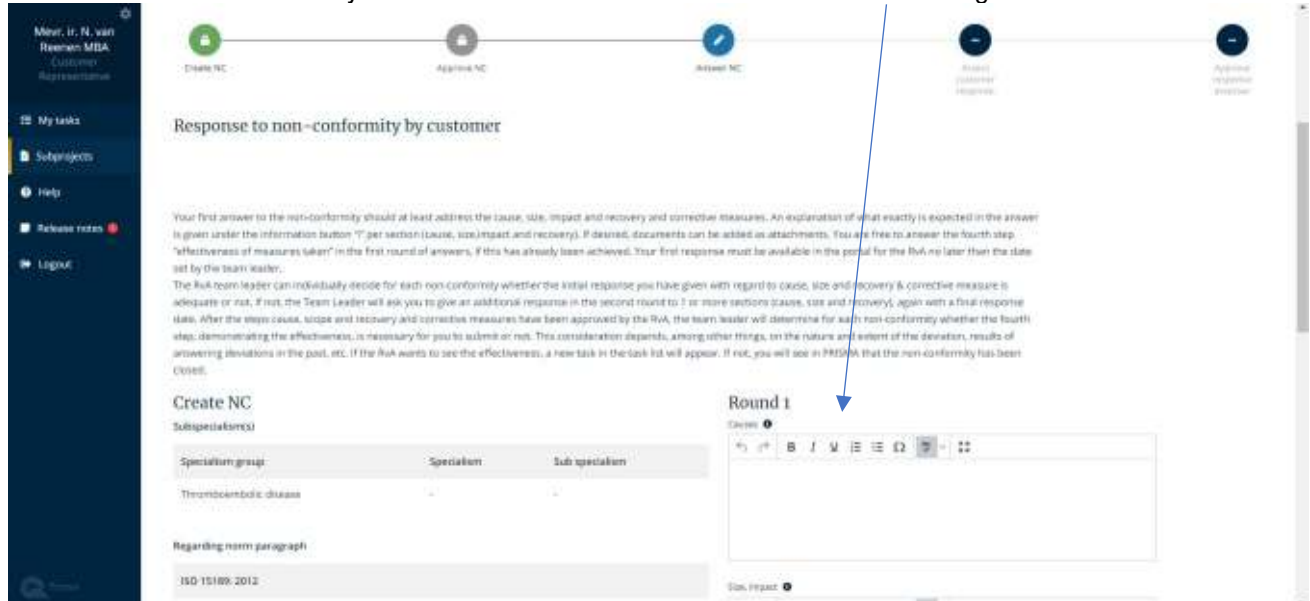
Mevr. ir. N. van Reenen MBA
Customer Representative

My tasks
Subprojects
Help
Release notes
Logout

Create NC
Approve NC
Answer NC
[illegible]
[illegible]

Response to non-conformity by customer

Your first answer to the non-conformity should at least address the cause, size, impact and recovery and corrective measures. An explanation of what exactly is expected in the answer is given under the information button "i" per section (cause, size/impact and recovery). If desired, documents can be added as attachments. You are free to answer the fourth step "effectiveness of measures taken" in the first round of answers, if this has already been achieved. Your first response must be available in the portal for the RvA no later than the date set by the team leader.
The RvA team leader can individually decide for each non-conformity whether the initial response you have given with regard to cause, size and recovery & corrective measure is adequate or not. If not, the Team Leader will ask you to give an additional response in the second round to 1 or more sections (cause, size and recovery), again with a final response date. After the steps cause, scope and recovery and corrective measures have been approved by the RvA, the team leader will determine for each non-conformity whether the fourth step, demonstrating the effectiveness, is necessary for you to submit or not. This consideration depends, among other things, on the nature and extent of the deviation, results of answering deviations in the past, etc. If the RvA wants to see the effectiveness, a new task in the task list will appear. If not, you will see in PRISMA that the non-conformity has been closed.

Create NC
Subspecialism(s)

| Specialism group | Specialism | Sub specialism |
|---|---|---|
| Thromboembolic disease | - | - |

Regarding norm paragraph
ISO 15189: 2012

Round 1
Causes
Size, impact